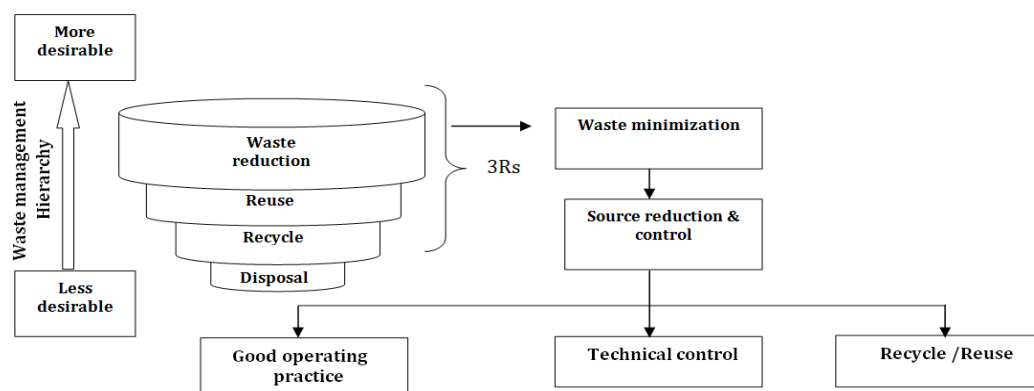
More desirable

Waste management Hierarchy

Less desirable

Waste reduction

Reuse

Recycle

Disposal

3Rs

Waste minimization

Source reduction & control

Good operating practice

Technical control

Recycle /Reuse